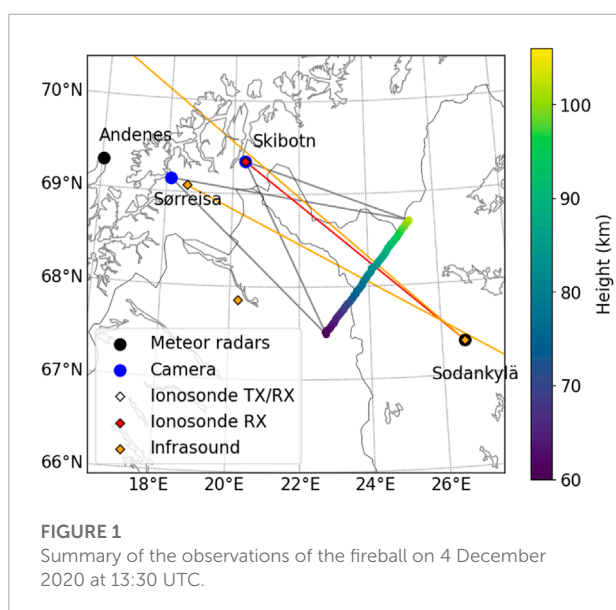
70°N
69°N
68°N
67°N
66°N
18°E
20°E
22°E
24°E
26°E
Andenes
Skibotn
Sørreisa
Sodankylä
Meteor radars
Camera
Ionosonde TX/RX
Ionosonde RX
Infrasound
100
90
80
70
60
Height (km)

FIGURE 1
Summary of the observations of the fireball on 4 December 2020 at 13:30 UTC.